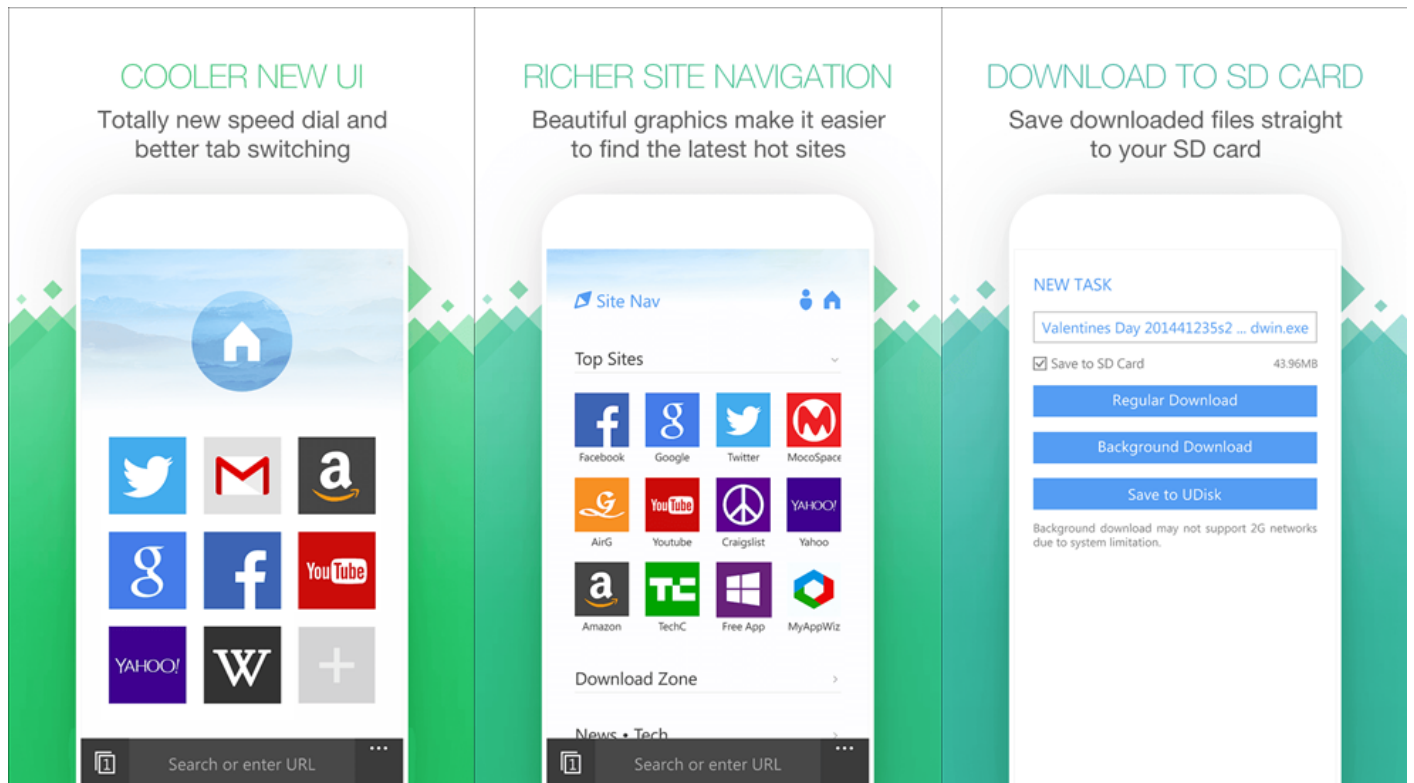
COOLER NEW UI
Totally new speed dial and better tab switching

a

g

f

You Tube

YAHOO!

W

Search or enter URL

RICHER SITE NAVIGATION
Beautiful graphics make it easier to find the latest hot sites

Site Nav

Top Sites

Facebook
Google
Twitter
MocoSpace
AirG
Youtube
Craigslist
Yahoo
Amazon
TechC
Free App
MyAppWiz

Download Zone

News • Tech

Search or enter URL

DOWNLOAD TO SD CARD
Save downloaded files straight to your SD card

NEW TASK

Valentines Day 201441235s2 ... dwin.exe

Save to SD Card 43.96MB

Regular Download

Background Download

Save to UDisk

Background download may not support 2G networks due to system limitation.